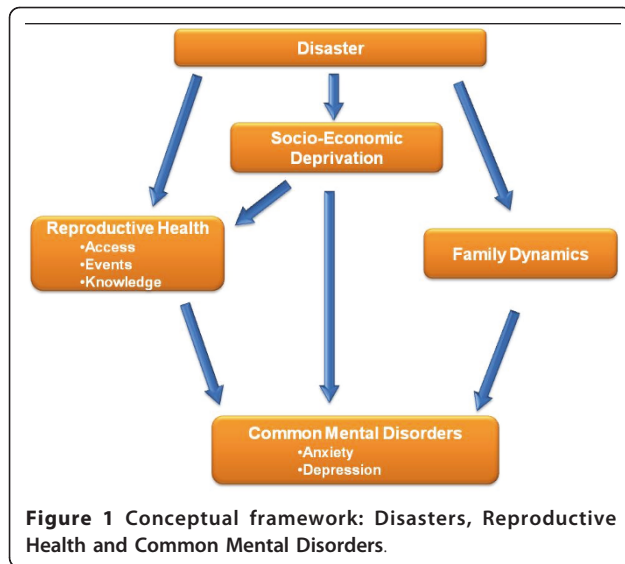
Disaster

Socio-Economic Deprivation

Reproductive Health
•Access
•Events
•Knowledge

Family Dynamics

Common Mental Disorders
•Anxiety
•Depression

**Figure 1** Conceptual framework: Disasters, Reproductive Health and Common Mental Disorders.